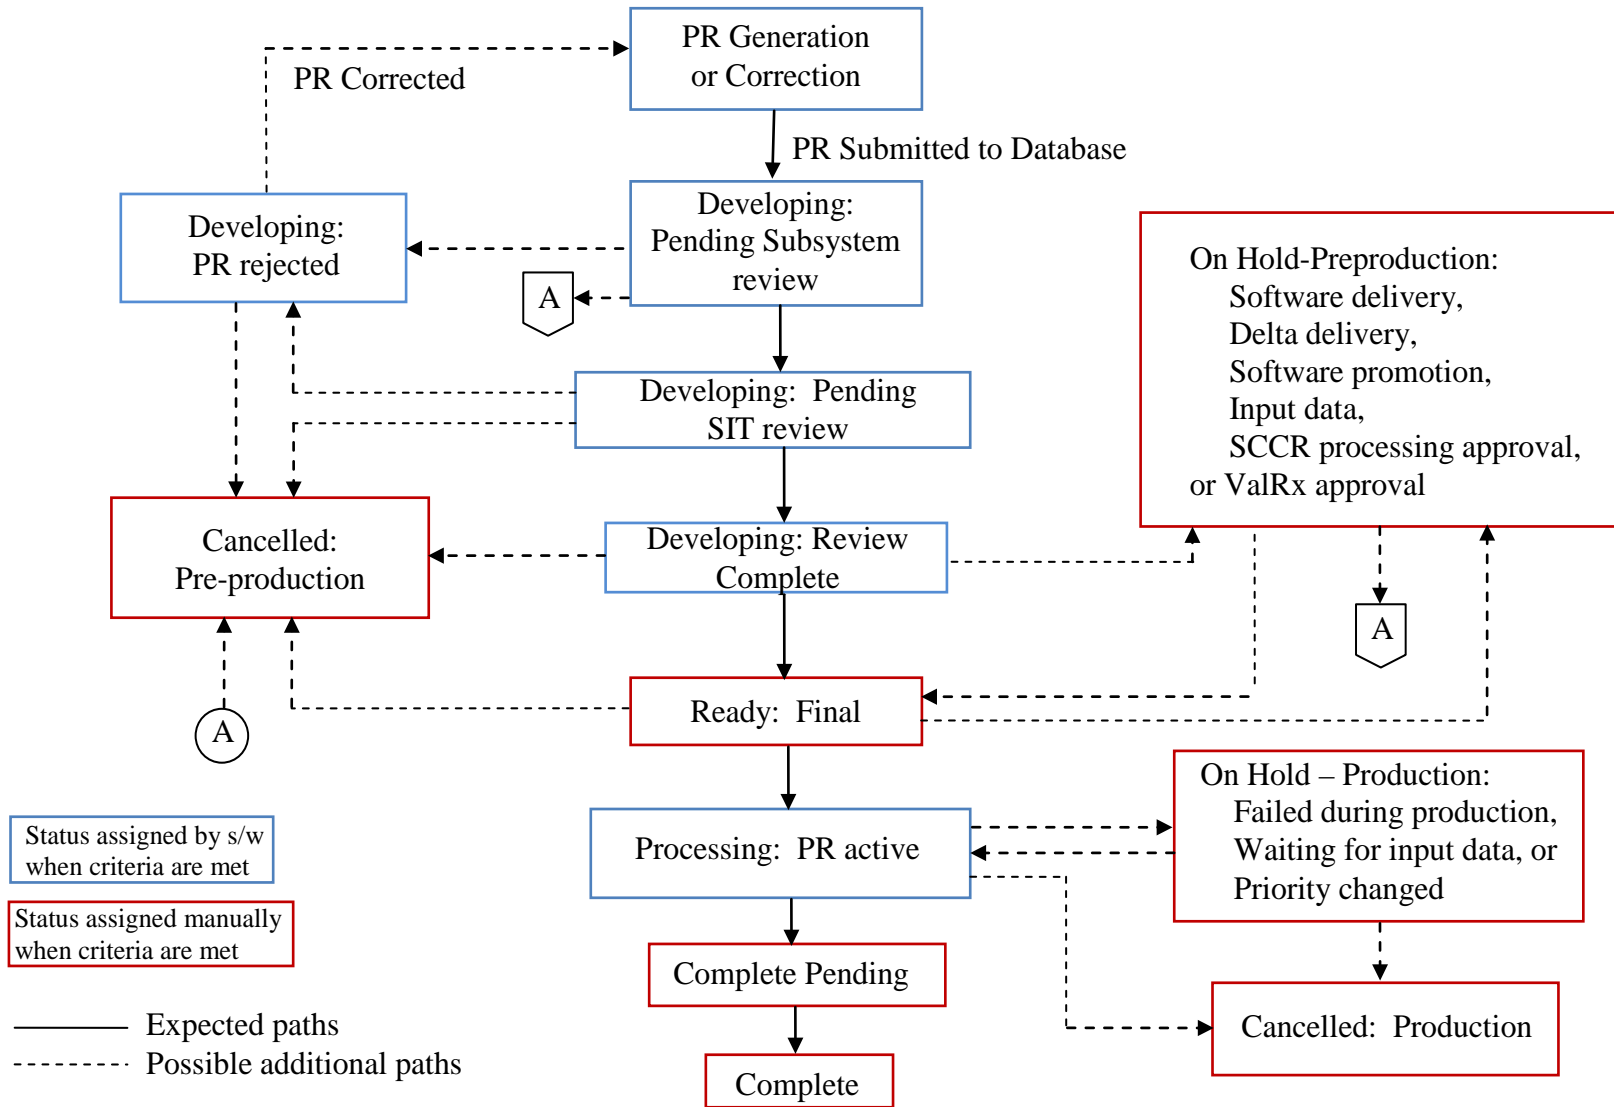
PR Generation or Correction

PR Corrected

PR Submitted to Database

Developing: PR rejected

Developing: Pending Subsystem review

A

On Hold-Preproduction:
Software delivery,
Delta delivery,
Software promotion,
Input data,
SCCR processing approval,
or ValRx approval

Developing: Pending SIT review

Cancelled: Pre-production

Developing: Review Complete

A

Ready: Final

A

On Hold – Production:
Failed during production,
Waiting for input data, or
Priority changed

Status assigned by s/w when criteria are met

Processing: PR active

Status assigned manually when criteria are met

Complete Pending

Cancelled: Production

Expected paths

Possible additional paths

Complete